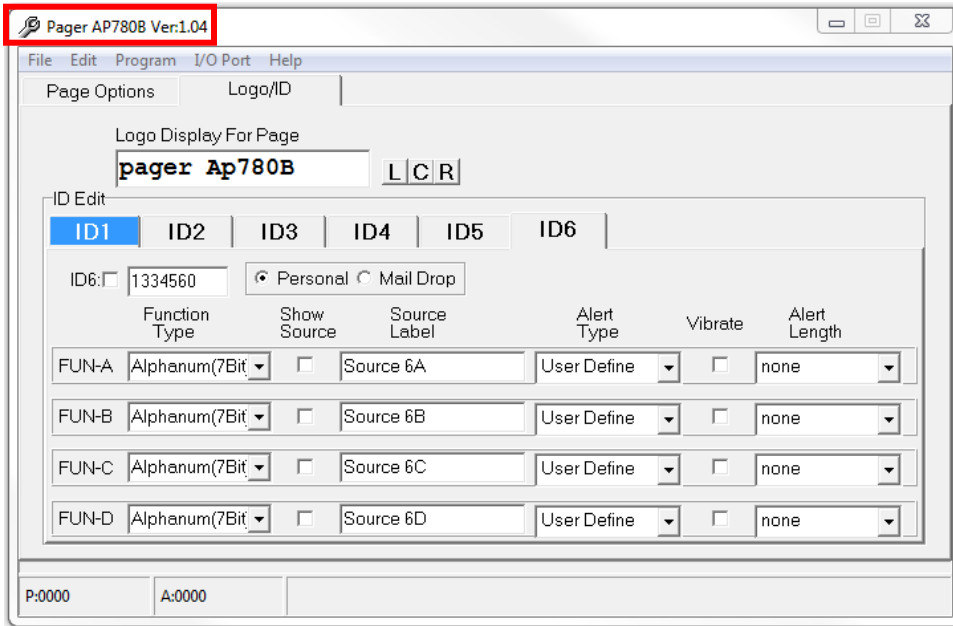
Pager AP780B Ver:1.04

File Edit Program I/O Port Help

Page Options
Logo/ID

Logo Display For Page
pager Ap780B
L C R

ID Edit
ID1 ID2 ID3 ID4 ID5 ID6

ID6: 1334560
Personal Mail Drop

| | Function Type | Show Source | Source Label | Alert Type | Vibrate | Alert Length |
|---|---|---|---|---|---|---|
| FUN-A | Alphanum(7Bit | | Source 6A | User Define | | none |
| FUN-B | Alphanum(7Bit | | Source 6B | User Define | | none |
| FUN-C | Alphanum(7Bit | | Source 6C | User Define | | none |
| FUN-D | Alphanum(7Bit | | Source 6D | User Define | | none |

P:0000
A:0000